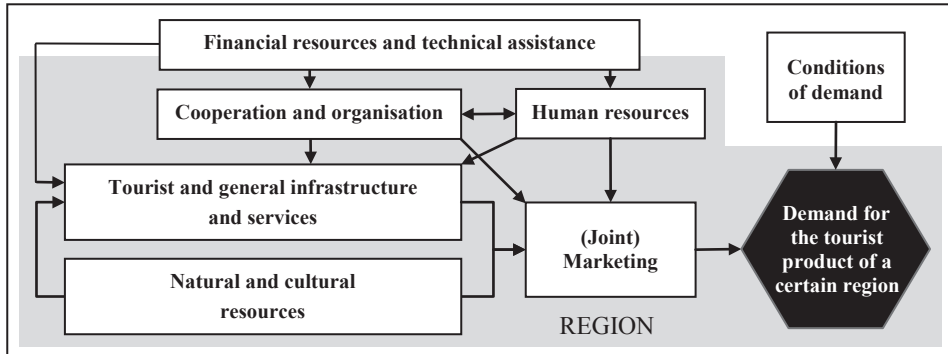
Financial resources and technical assistance

Conditions of demand

Cooperation and organisation

Human resources

Tourist and general infrastructure and services

(Joint) Marketing

Demand for the tourist product of a certain region

Natural and cultural resources

REGION